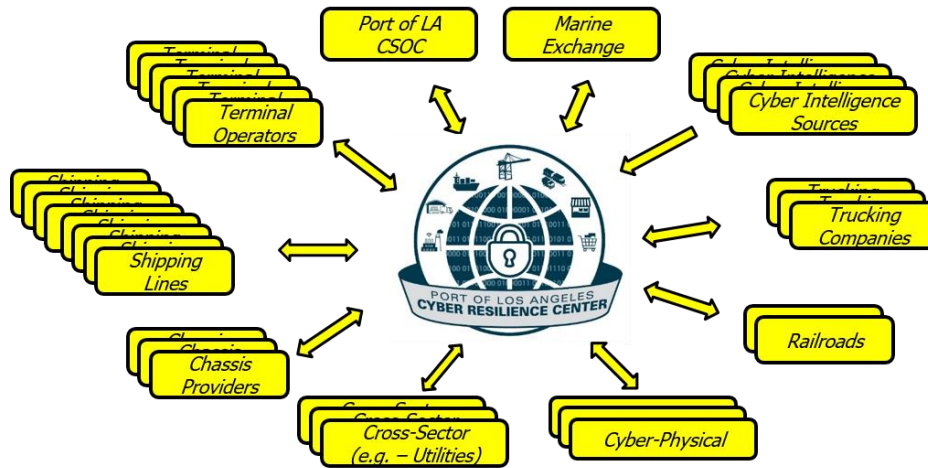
Port of LA CSOC

Marine Exchange

Terminal Operators

Cyber Intelligence Sources

Shipping Lines

PORT OF LOS ANGELES
CYBER RESILIENCE CENTER

Trucking Companies

Railroads

Chassis Providers

Cross-Sector (e.g. – Utilities)

Cyber-Physical